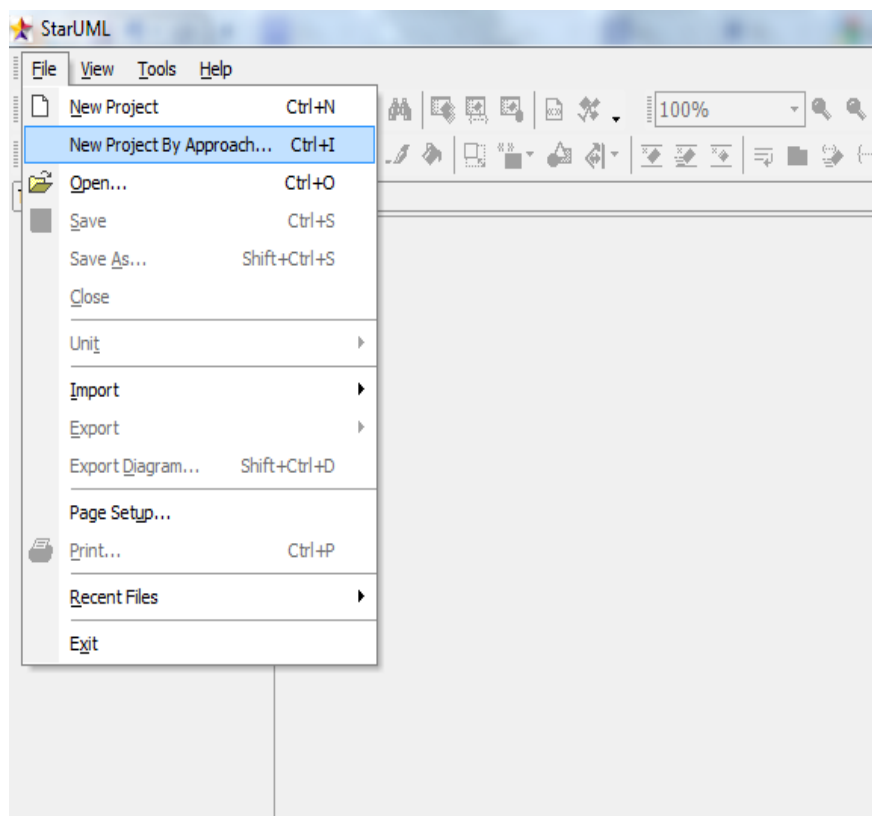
StarUML

File View Tools Help

New Project Ctrl+N
New Project By Approach... Ctrl+I
Open... Ctrl+O
Save Ctrl+S
Save As... Shift+Ctrl+S
Close
Unit
Import
Export
Export Diagram... Shift+Ctrl+D
Page Setup...
Print... Ctrl+P
Recent Files
Exit

100%